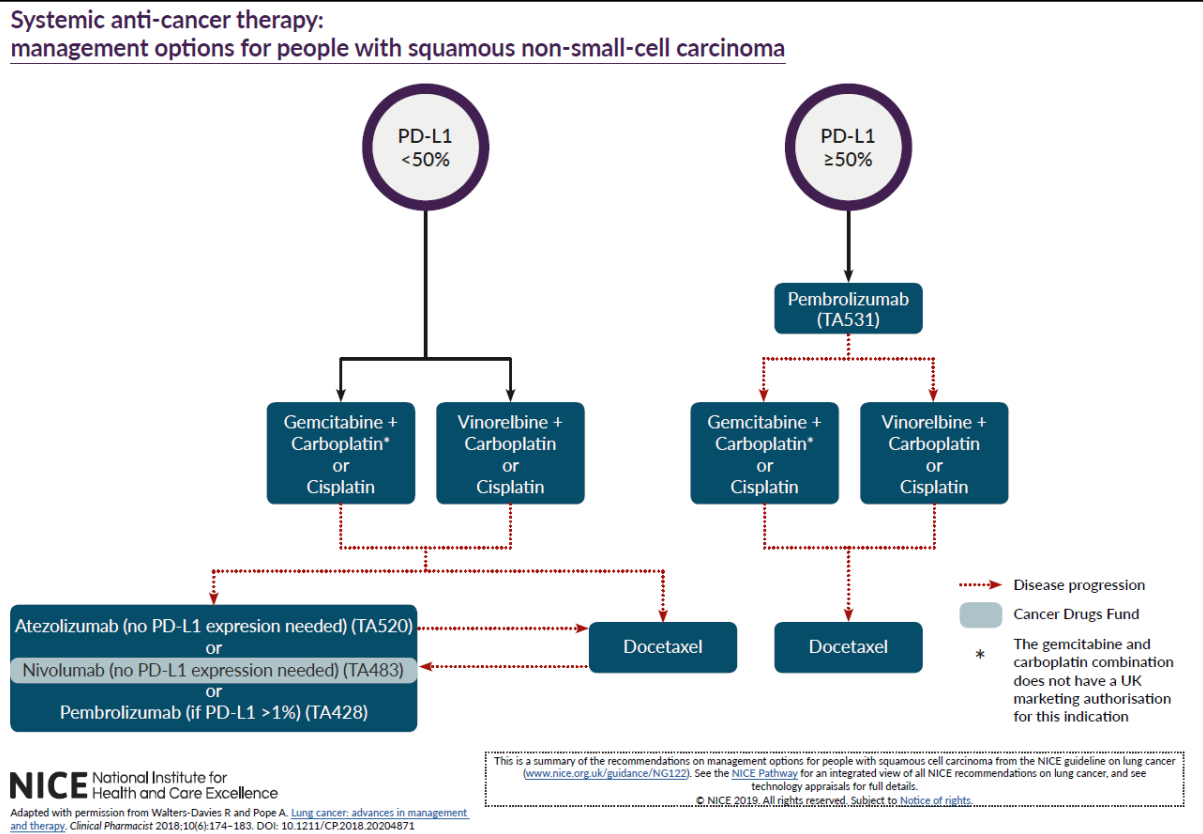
Systemic anti-cancer therapy:
management options for people with squamous non-small-cell carcinoma

PD-L1 <50%

PD-L1 ≥50%

Pembrolizumab (TA531)

Gemcitabine + Carboplatin* or Cisplatin

Vinorelbine + Carboplatin or Cisplatin

Gemcitabine + Carboplatin* or Cisplatin

Vinorelbine + Carboplatin or Cisplatin

Atezolizumab (no PD-L1 expression needed) (TA520)
or
Nivolumab (no PD-L1 expression needed) (TA483)
or
Pembrolizumab (if PD-L1 >1%) (TA428)

Docetaxel

Docetaxel

Disease progression

Cancer Drugs Fund

* The gemcitabine and carboplatin combination does not have a UK marketing authorisation for this indication

NICE National Institute for Health and Care Excellence

Adapted with permission from Walters-Davies R and Pope A. Lung cancer: advances in management and therapy. Clinical Pharmacist 2018;10(6):174–183. DOI: 10.1211/CP.2018.20204871

This is a summary of the recommendations on management options for people with squamous cell carcinoma from the NICE guideline on lung cancer (www.nice.org.uk/guidance/NG122). See the NICE Pathway for an integrated view of all NICE recommendations on lung cancer, and see technology appraisals for full details.
© NICE 2019. All rights reserved. Subject to Notice of rights.